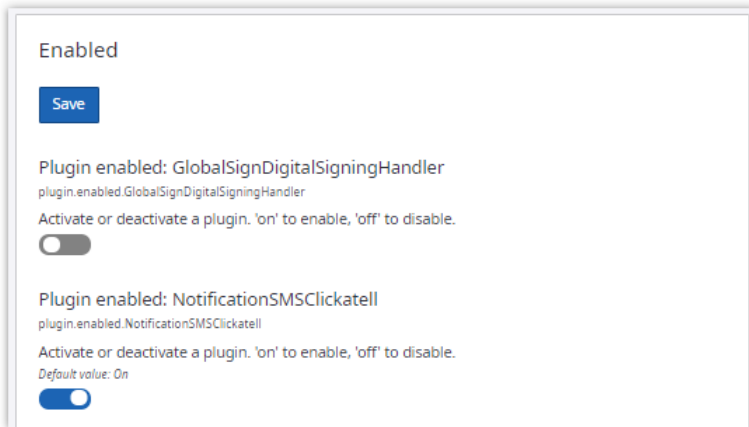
Enabled

Save

Plugin enabled: GlobalSignDigitalSigningHandler

plugin.enabled.GlobalSignDigitalSigningHandler

Activate or deactivate a plugin. 'on' to enable, 'off' to disable.

Plugin enabled: NotificationSMSClickatell

plugin.enabled.NotificationSMSClickatell

Activate or deactivate a plugin. 'on' to enable, 'off' to disable.

Default value: On